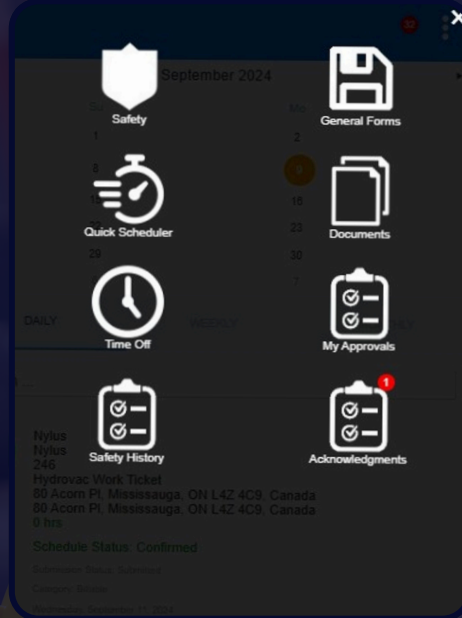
32

September 2024

Su

Mo

1

2

8

9

15

16

22

23

29

30

7

Safety

General Forms

Quick Scheduler

Documents

Time Off

My Approvals

DAILY

WEEKLY

Safety History

1

Acknowledgments

Nylus
Nylus
246
Hydrovac Work Ticket
80 Acorn Pl, Mississauga, ON L4Z 4C9, Canada
80 Acorn Pl, Mississauga, ON L4Z 4C9, Canada
0 hrs

Schedule Status: Confirmed

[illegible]

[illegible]

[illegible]